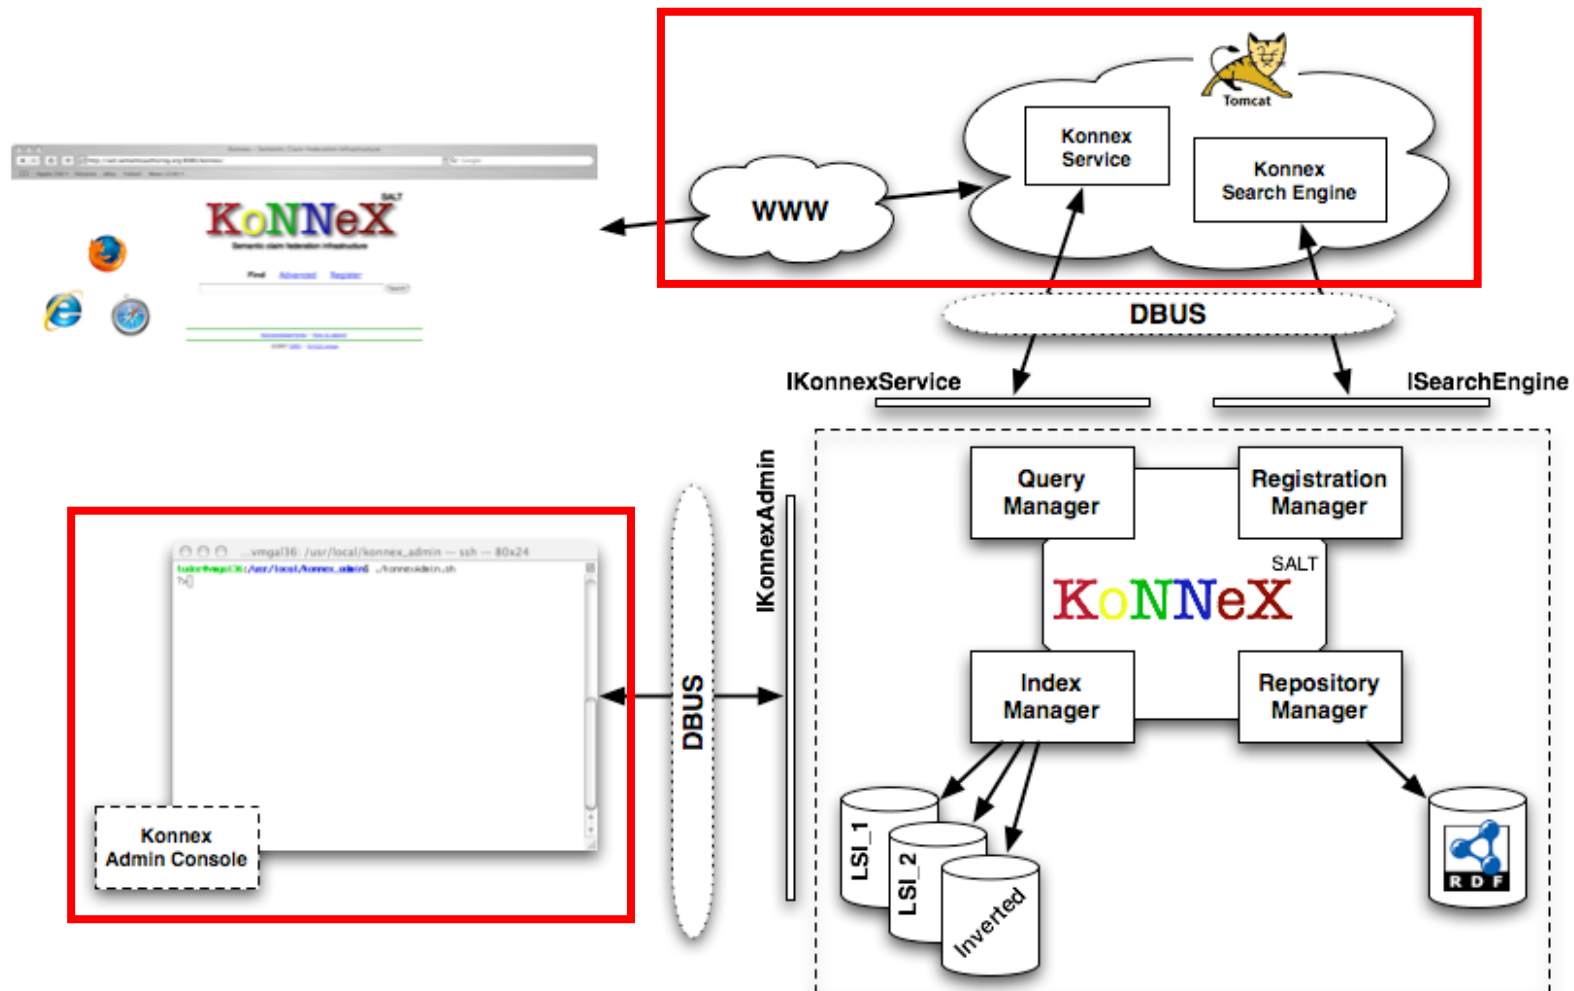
Tomcat

Konnex Service

Konnex Search Engine

WWW

SALT
KoNNeX
Semantic claim federation infrastructure

Find Advanced Register

DBUS

IKonnexService

ISearchEngine

IKonnexAdmin

DBUS

vmgal36: /usr/local/konnex_admin — ssh — 80x24

Konnex Admin Console

Query Manager

Registration Manager

SALT
KoNNeX

Index Manager

Repository Manager

LSI_1

LSI_2

Inverted

R D F